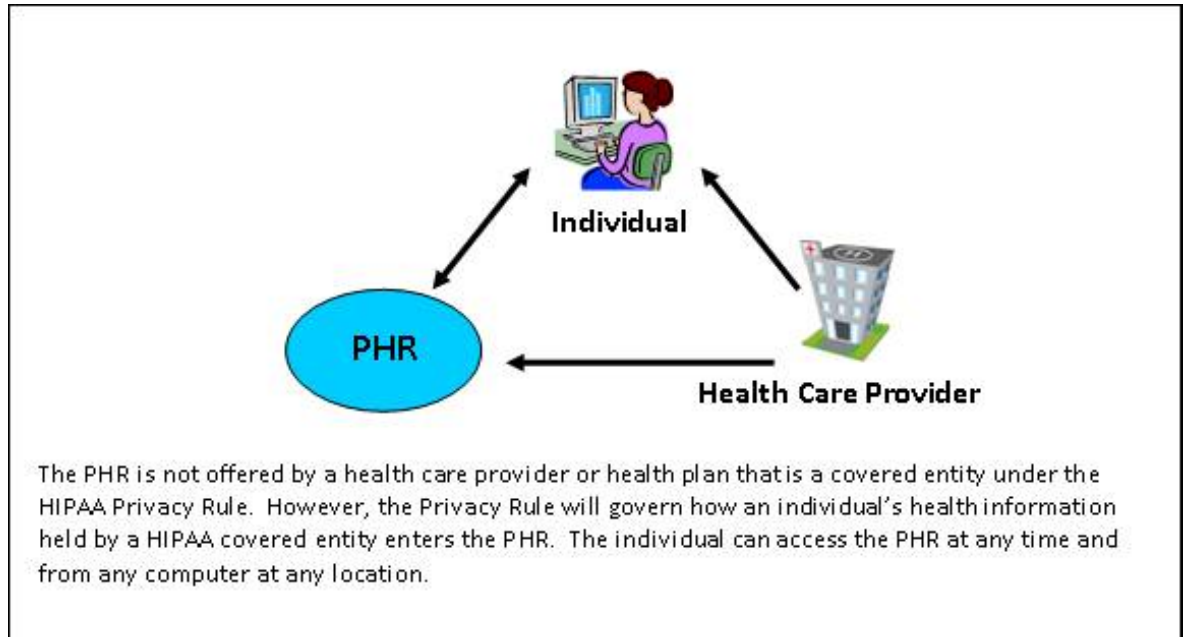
Individual

PHR

Health Care Provider

The PHR is not offered by a health care provider or health plan that is a covered entity under the HIPAA Privacy Rule. However, the Privacy Rule will govern how an individual's health information held by a HIPAA covered entity enters the PHR. The individual can access the PHR at any time and from any computer at any location.